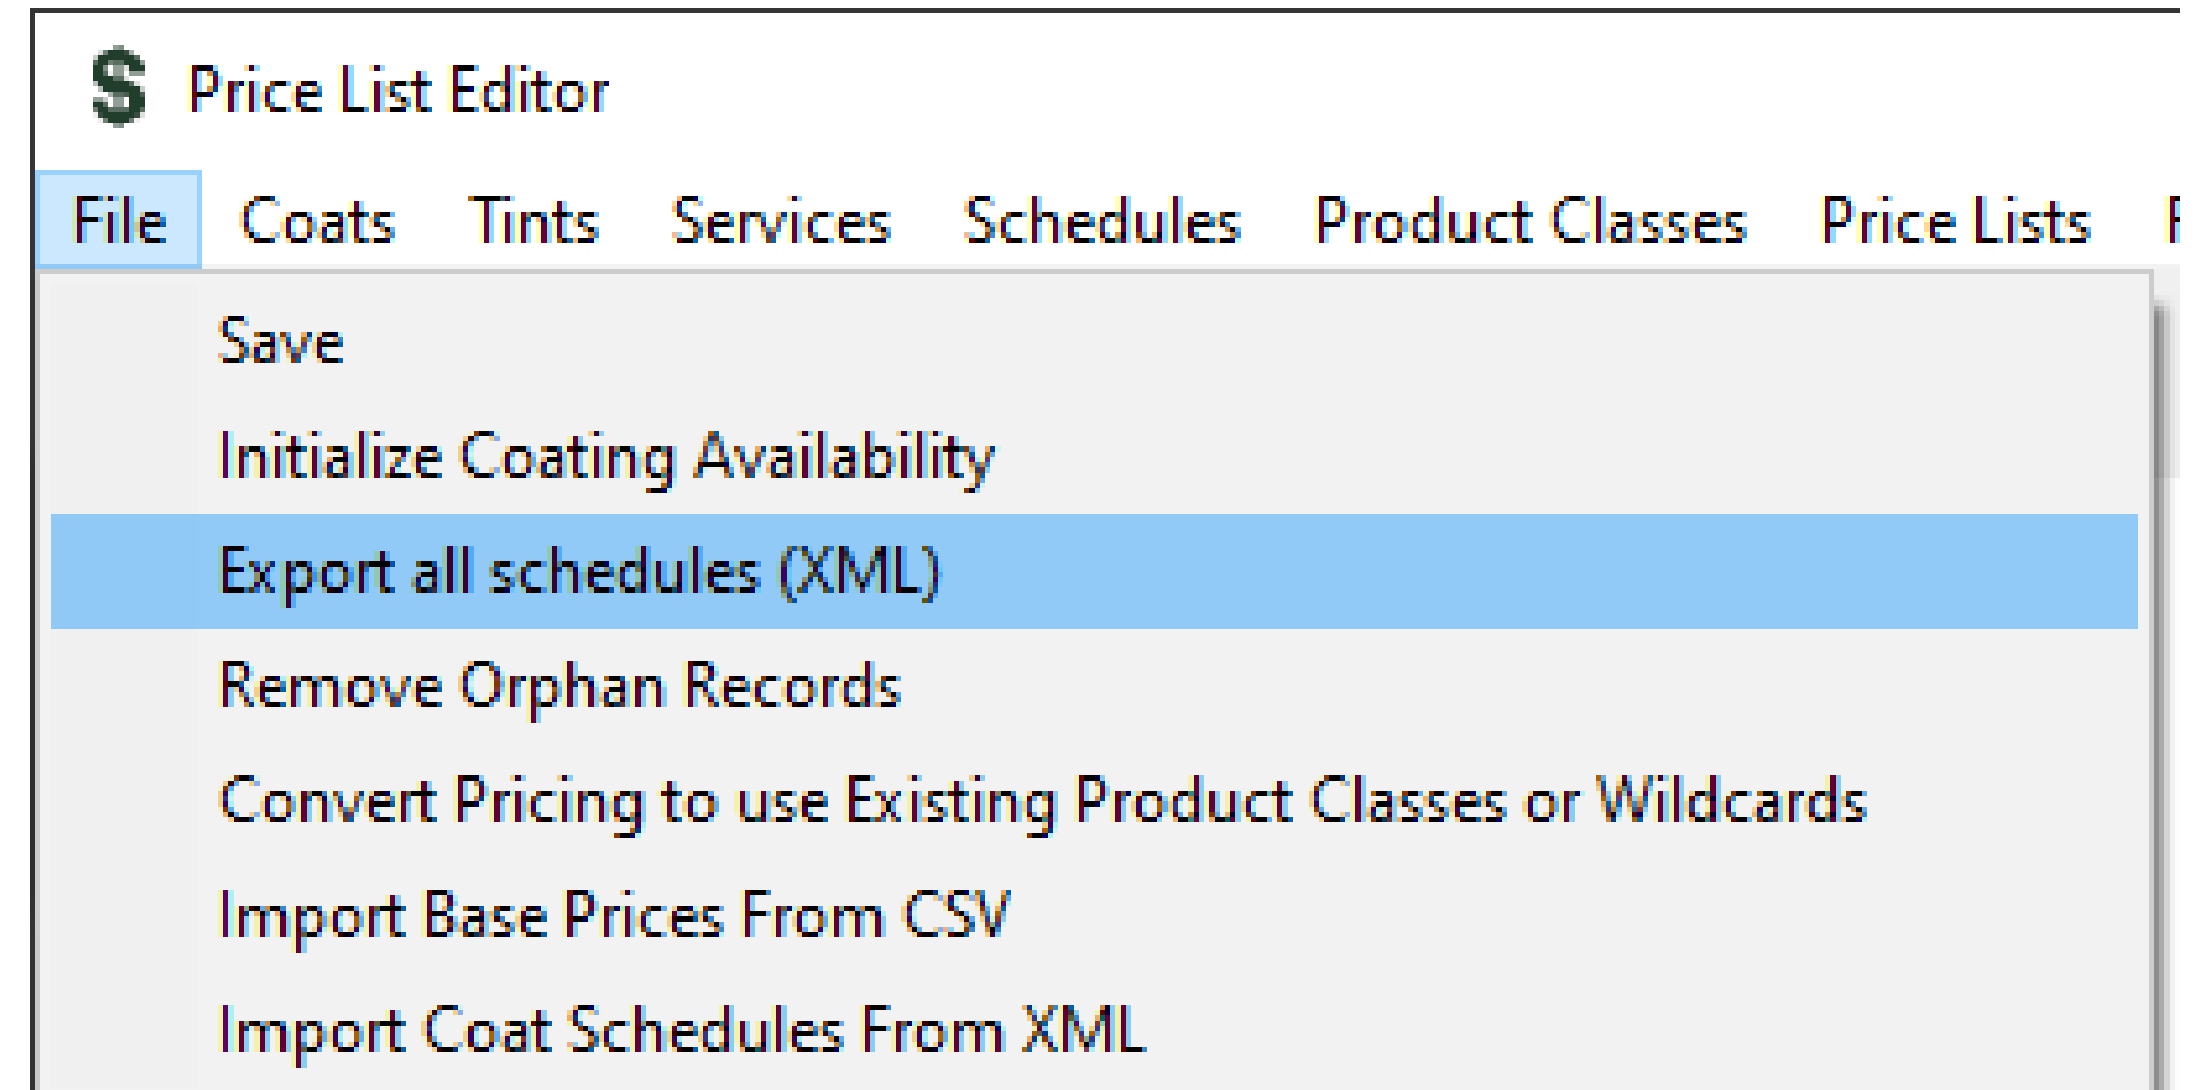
$ Price List Editor

File Coats Tints Services Schedules Product Classes Price Lists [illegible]

Save
Initialize Coating Availability
Export all schedules (XML)
Remove Orphan Records
Convert Pricing to use Existing Product Classes or Wildcards
Import Base Prices From CSV
Import Coat Schedules From XML